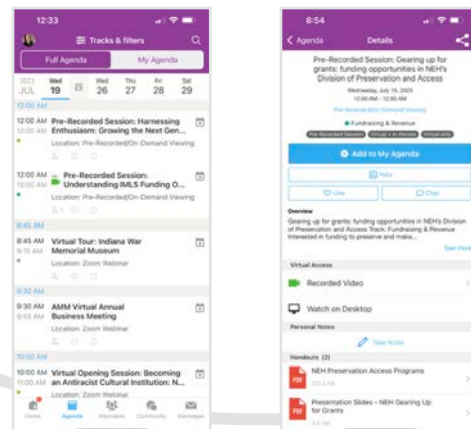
12:33

Tracks & filters

Full Agenda | My Agenda

2023 JUL | Wed 19 | Wed 26 | Thu 27 | Fri 28 | Sat 29

12:00 AM

12:00 AM 12:00 AM Pre-Recorded Session: Harnessing Enthusiasm: Growing the Next Gen...
Location: Pre-Recorded/On-Demand Viewing

12:00 AM 12:00 AM Pre-Recorded Session: Understanding IMLS Funding O...
Location: Pre-Recorded/On-Demand Viewing

8:45 AM

8:45 AM 9:15 AM Virtual Tour: Indiana War Memorial Museum
Location: Zoom Webinar

9:30 AM

9:30 AM 10:00 AM AMM Virtual Annual Business Meeting
Location: Zoom Webinar

10:00 AM

10:00 AM 11:00 AM Virtual Opening Session: Becoming an Antiracist Cultural Institution: N...
Location: Zoom Webinar

Home | Agenda | Attendees | Community | Messages

8:54

Agenda | Details

Pre-Recorded Session: Gearing up for grants: funding opportunities in NEH's Division of Preservation and Access

Wednesday, July 19, 2023
12:00 AM - 12:00 AM
Pre-Recorded/On-Demand Viewing

Fundraising & Revenue

Pre-Recorded Session | Virtual + In-Person | Virtual only

Add to My Agenda

Polls

Like | Chat

Overview
Gearing up for grants: funding opportunities in NEH's Division of Preservation and Access Track: Fundraising & Revenue Interested in funding to preserve and make...
See more

Virtual Access

Recorded Video

Watch on Desktop

Personal Notes

Take Notes

Handouts (2)

NEH Preservation Access Programs
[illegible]

Presentation Slides - NEH Gearing Up for Grants
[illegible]